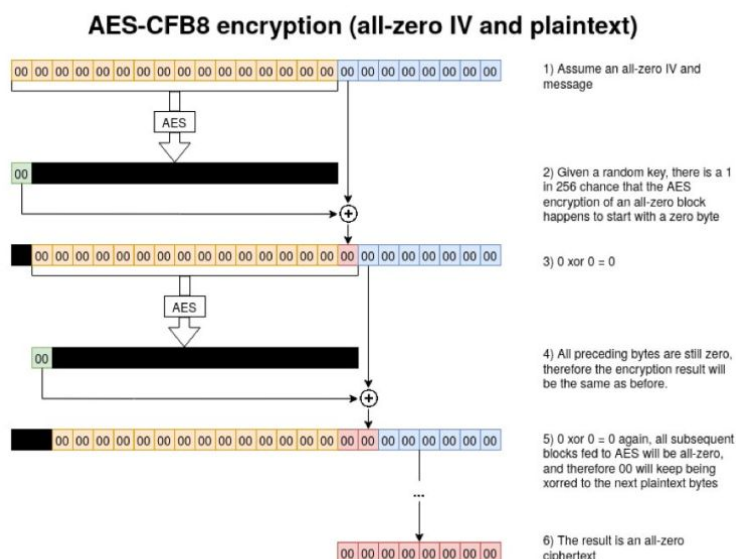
AES-CFB8 encryption (all-zero IV and plaintext)

00 00 00 00 00 00 00 00 00 00 00 00 00 00 00 00 00 00 00 00 00 00 00 00

1) Assume an all-zero IV and message

AES

00

2) Given a random key, there is a 1 in 256 chance that the AES encryption of an all-zero block happens to start with a zero byte

00 00 00 00 00 00 00 00 00 00 00 00 00 00 00 00 00 00 00 00 00 00 00

3) 0 xor 0 = 0

AES

00

4) All preceding bytes are still zero, therefore the encryption result will be the same as before.

00 00 00 00 00 00 00 00 00 00 00 00 00 00 00 00 00 00 00 00 00 00

5) 0 xor 0 = 0 again, all subsequent blocks fed to AES will be all-zero, and therefore 00 will keep being xorred to the next plaintext bytes

...

00 00 00 00 00 00 00 00

6) The result is an all-zero ciphertext